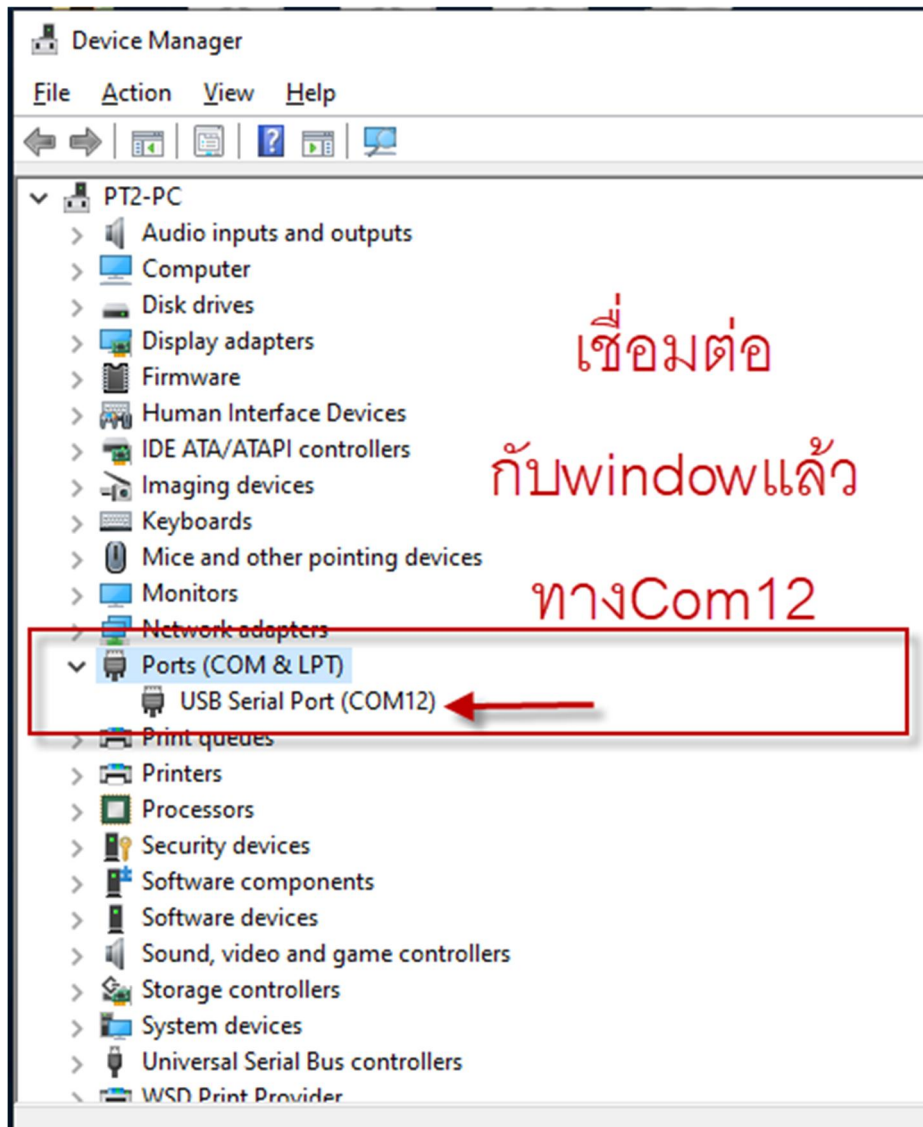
Device Manager

File Action View Help

PT2-PC
Audio inputs and outputs
Computer
Disk drives
Display adapters
Firmware
Human Interface Devices
IDE ATA/ATAPI controllers
Imaging devices
Keyboards
Mice and other pointing devices
Monitors
Network adapters
Ports (COM & LPT)
USB Serial Port (COM12)
Print queues
Printers
Processors
Security devices
Software components
Software devices
Sound, video and game controllers
Storage controllers
System devices
Universal Serial Bus controllers
WSD Print Provider

เชื่อมต่อ

กับwindowแล้ว

ทางCom12